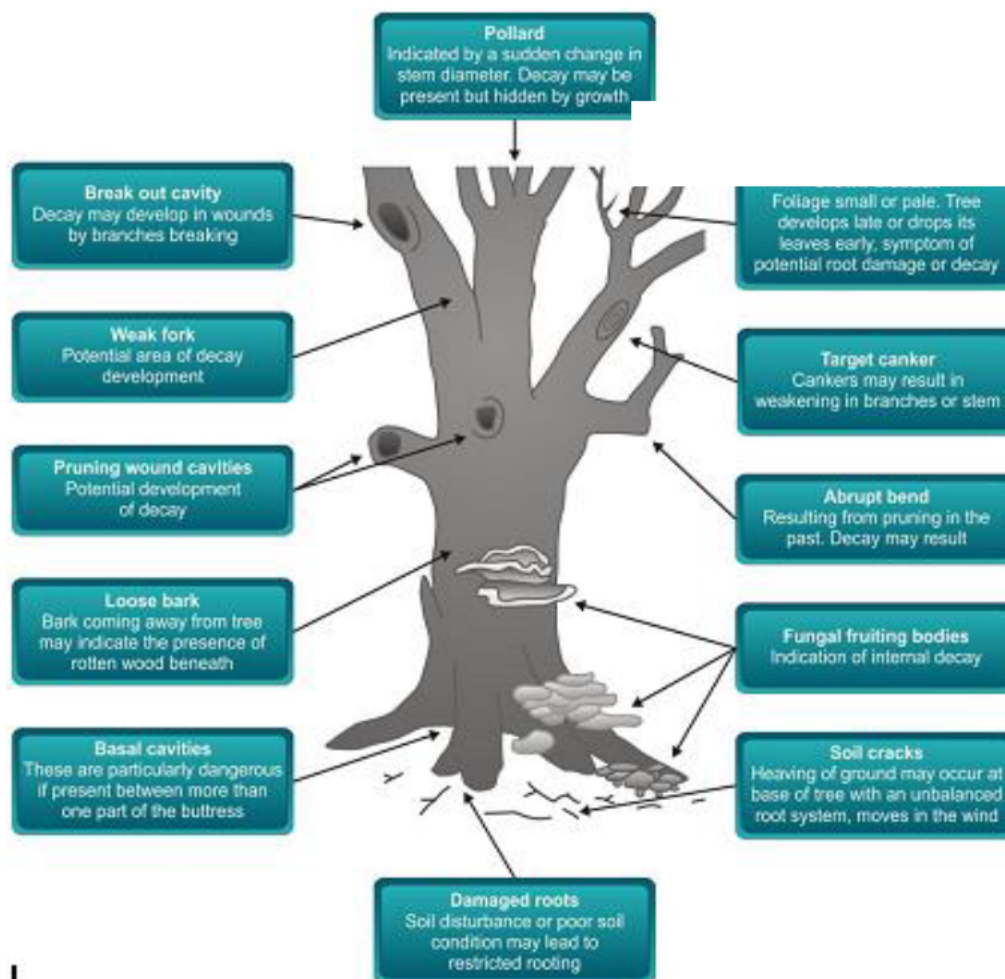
Pollard
Indicated by a sudden change in stem diameter. Decay may be present but hidden by growth

Break out cavity
Decay may develop in wounds by branches breaking

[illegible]
Foliage small or pale. Tree develops late or drops its leaves early, symptom of potential root damage or decay

Weak fork
Potential area of decay development

Target canker
Cankers may result in weakening in branches or stem

Pruning wound cavities
Potential development of decay

Abrupt bend
Resulting from pruning in the past. Decay may result

Loose bark
Bark coming away from tree may indicate the presence of rotten wood beneath

Fungal fruiting bodies
Indication of internal decay

Basal cavities
These are particularly dangerous if present between more than one part of the buttress

Soil cracks
Heaving of ground may occur at base of tree with an unbalanced root system, moves in the wind

Damaged roots
Soil disturbance or poor soil condition may lead to restricted rooting